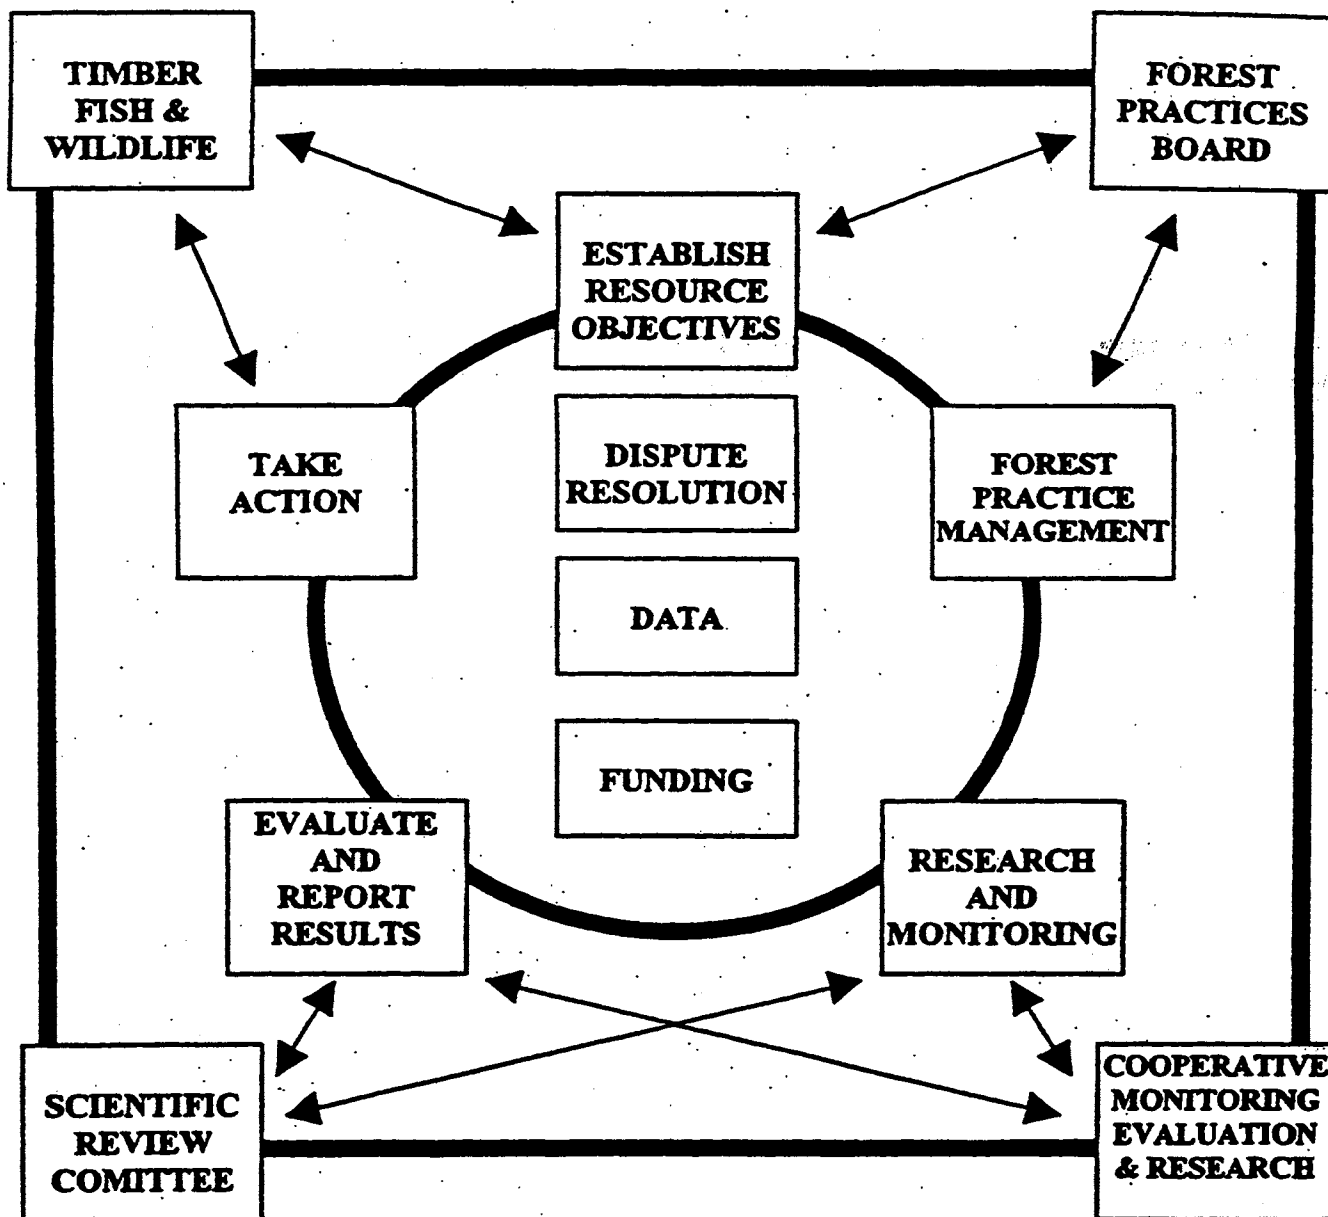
TIMBER FISH & WILDLIFE

FOREST PRACTICES BOARD

ESTABLISH RESOURCE OBJECTIVES

TAKE ACTION

DISPUTE RESOLUTION

FOREST PRACTICE MANAGEMENT

DATA

FUNDING

EVALUATE AND REPORT RESULTS

RESEARCH AND MONITORING

SCIENTIFIC REVIEW COMITTEE

COOPERATIVE MONITORING EVALUATION & RESEARCH